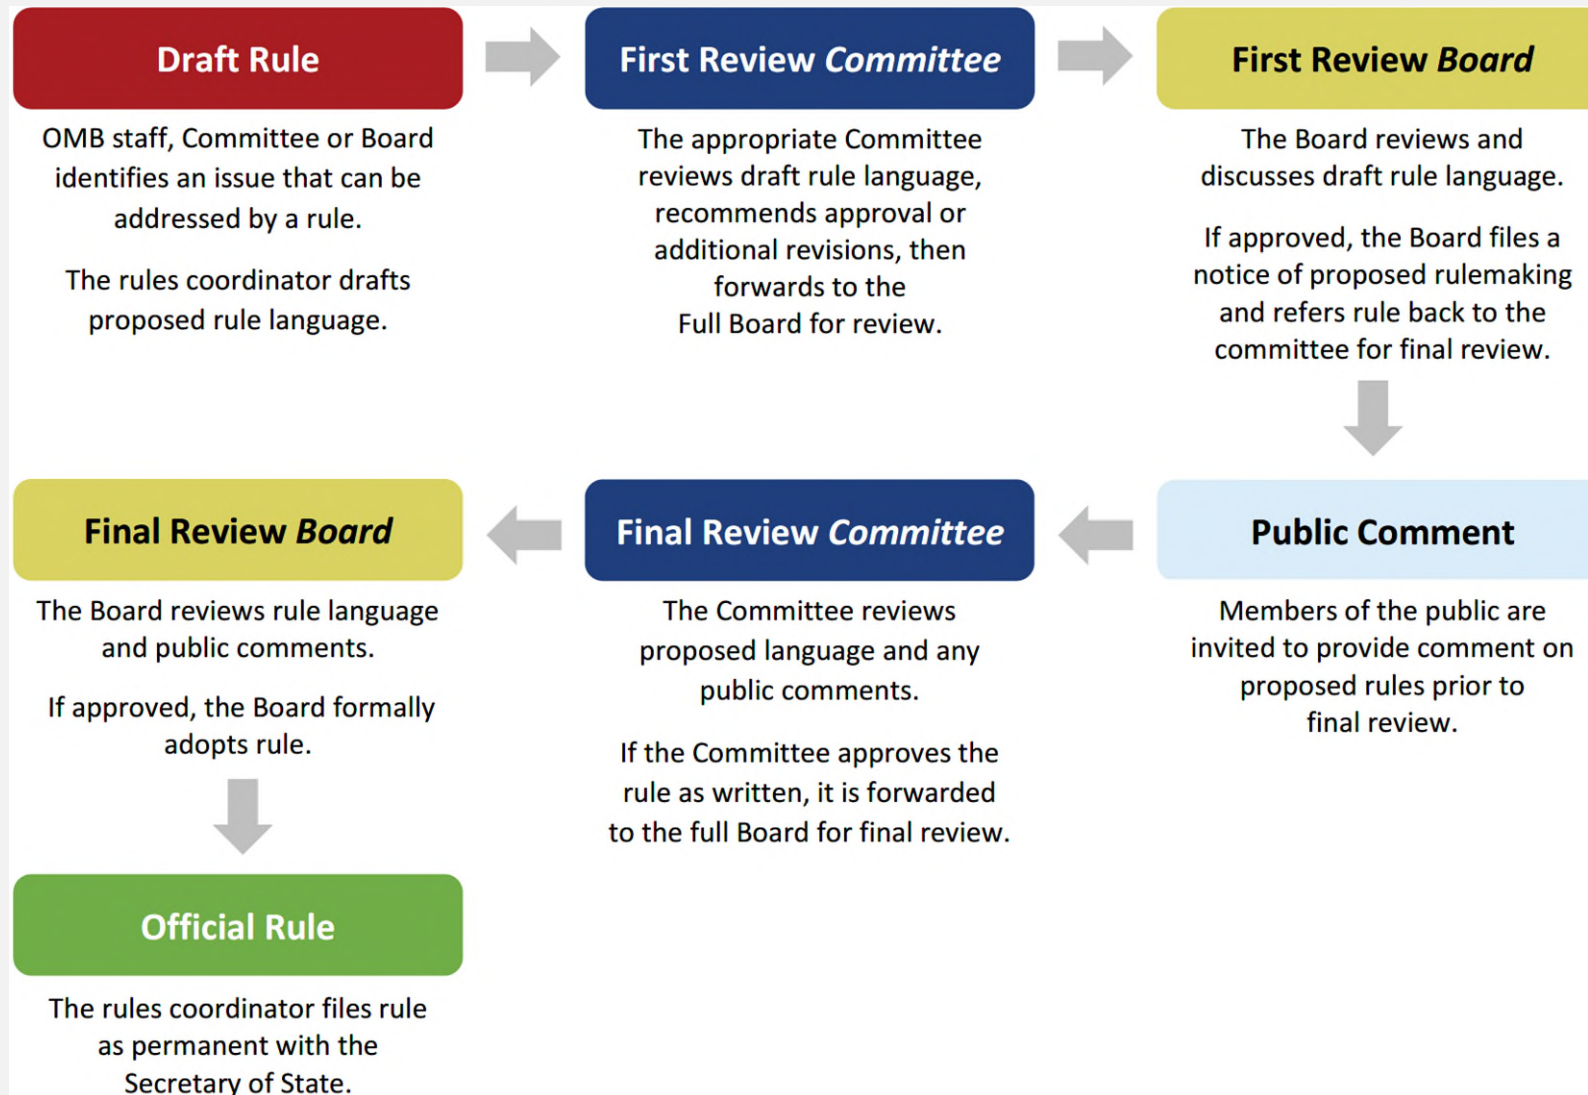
Draft Rule

OMB staff, Committee or Board identifies an issue that can be addressed by a rule.

The rules coordinator drafts proposed rule language.

First Review Committee

The appropriate Committee reviews draft rule language, recommends approval or additional revisions, then forwards to the Full Board for review.

First Review Board

The Board reviews and discusses draft rule language.

If approved, the Board files a notice of proposed rulemaking and refers rule back to the committee for final review.

Public Comment

Members of the public are invited to provide comment on proposed rules prior to final review.

Final Review Committee

The Committee reviews proposed language and any public comments.

If the Committee approves the rule as written, it is forwarded to the full Board for final review.

Final Review Board

The Board reviews rule language and public comments.

If approved, the Board formally adopts rule.

Official Rule

The rules coordinator files rule as permanent with the Secretary of State.